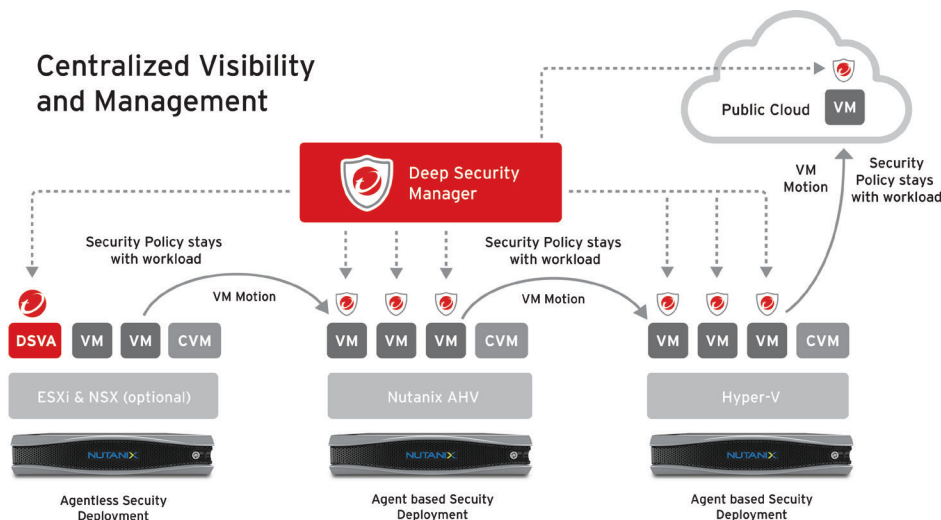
Centralized Visibility and Management

Public Cloud

VM

Deep Security Manager

VM Motion

Security Policy stays with workload

Security Policy stays with workload

Security Policy stays with workload

VM Motion

VM Motion

DSVA

VM

VM

CVM

VM

VM

VM

CVM

VM

VM

VM

CVM

ESXi & NSX (optional)

Nutanix AHV

Hyper-V

NUTANIX

NUTANIX

NUTANIX

Agentless Secuity Deployment

Agent based Secuity Deployment

Agent based Secuity Deployment